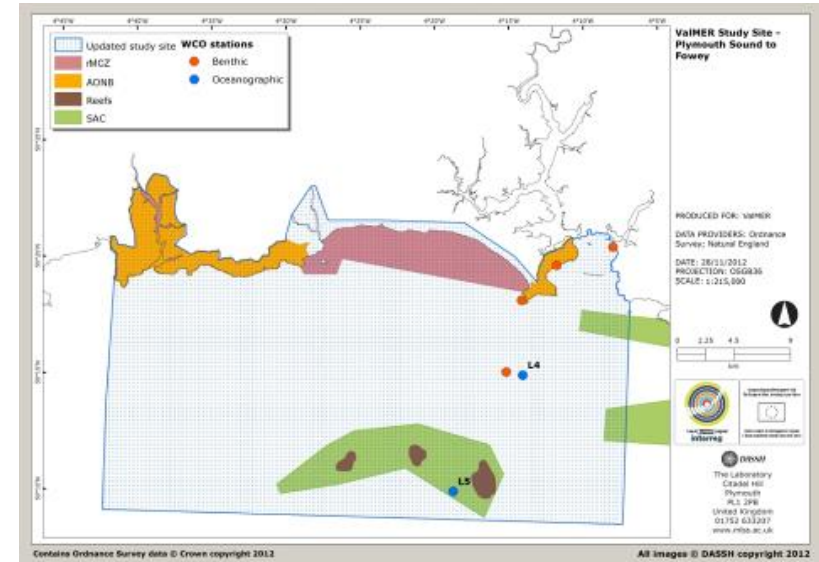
4°45'W 4°40'W 4°35'W 4°30'W 4°25'W 4°20'W 4°15'W 4°10'W 4°5'W

Updated study site
rMCZ
AONB
Reefs
SAC

WCO stations
Benthic
Oceanographic

ValMER Study Site - Plymouth Sound to Fowey

L4
L5

PRODUCED FOR: ValMER

DATA PROVIDERS: Ordnance Survey; Natural England

DATE: 28/11/2012
PROJECTION: OSGB36
SCALE: 1:215,000

0 2.25 4.5 9
km

Interreg

DASSH

The Laboratory
Citadel Hill
Plymouth
PL1 2PB
United Kingdom
01752 633207
www.mba.ac.uk

Contains Ordnance Survey data © Crown copyright 2012

All images © DASSH copyright 2012